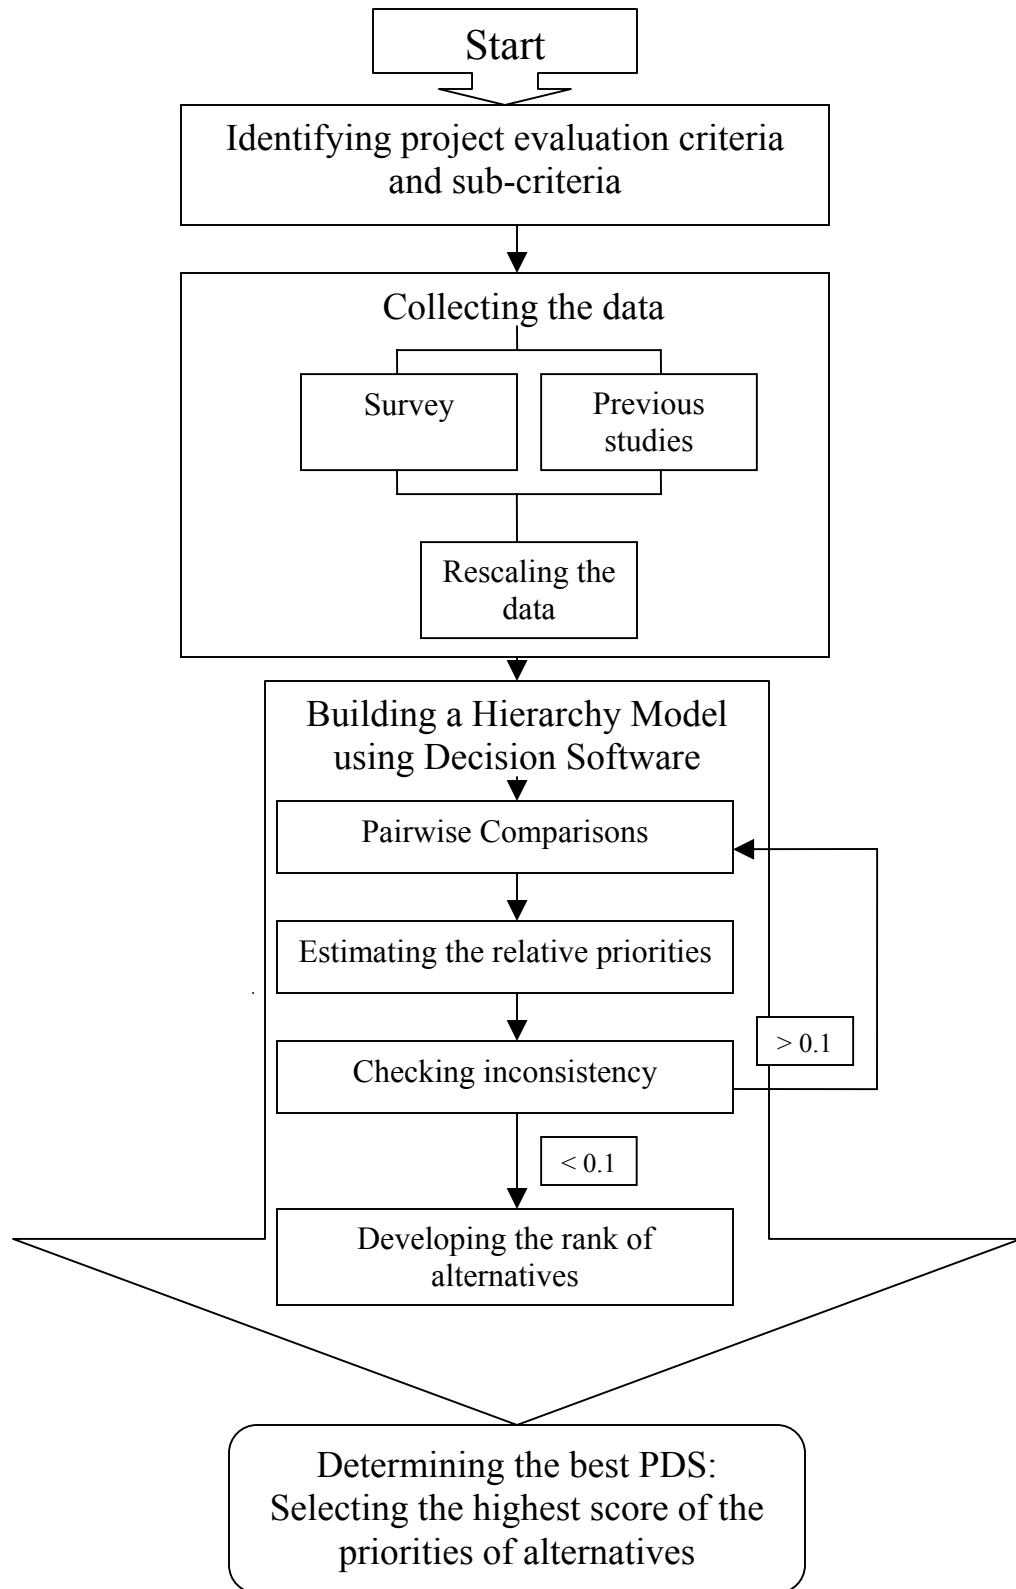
Start

Identifying project evaluation criteria and sub-criteria

Collecting the data

Survey

Previous studies

Rescaling the data

Building a Hierarchy Model using Decision Software

Pairwise Comparisons

Estimating the relative priorities

Checking inconsistency

> 0.1

< 0.1

Developing the rank of alternatives

Determining the best PDS: Selecting the highest score of the priorities of alternatives